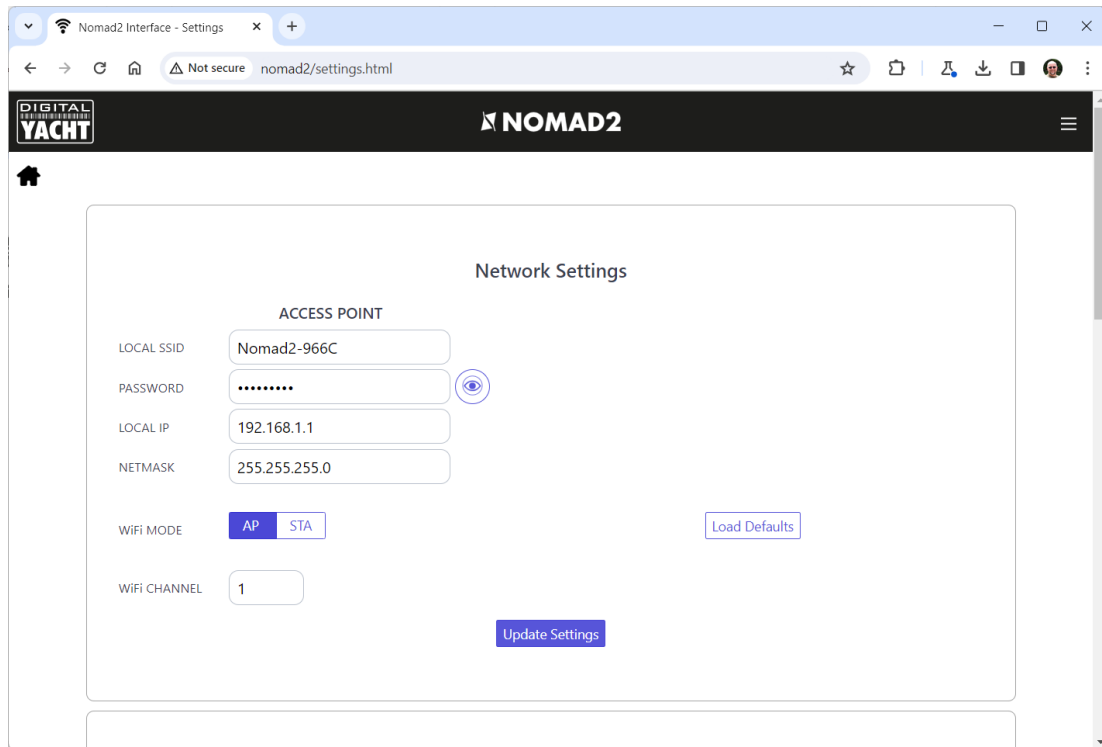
Nomad2 Interface - Settings

Not secure nomad2/settings.html

DIGITAL YACHT

NOMAD2

Network Settings

ACCESS POINT

LOCAL SSID Nomad2-966C

PASSWORD •••••••••

LOCAL IP 192.168.1.1

NETMASK 255.255.255.0

WiFi MODE AP STA

Load Defaults

WiFi CHANNEL 1

Update Settings